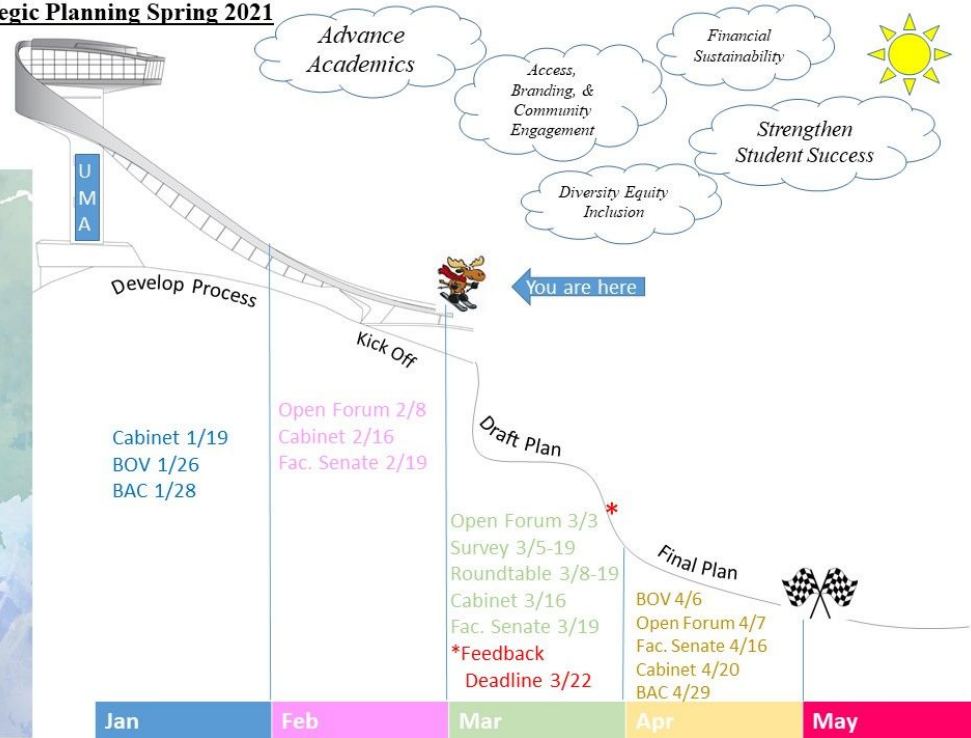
egic Planning Spring 2021

Advance Academics

Access, Branding, & Community Engagement

Financial Sustainability

Strengthen Student Success

Diversity Equity Inclusion

U
M
A

Develop Process

You are here

Kick Off

Draft Plan

Final Plan

Cabinet 1/19
BOV 1/26
BAC 1/28

Open Forum 2/8
Cabinet 2/16
Fac. Senate 2/19

Open Forum 3/3
Survey 3/5-19
Roundtable 3/8-19
Cabinet 3/16
Fac. Senate 3/19
*Feedback Deadline 3/22

BOV 4/6
Open Forum 4/7
Fac. Senate 4/16
Cabinet 4/20
BAC 4/29

| Jan | Feb | Mar | Apr | May |
|---|---|---|---|---|